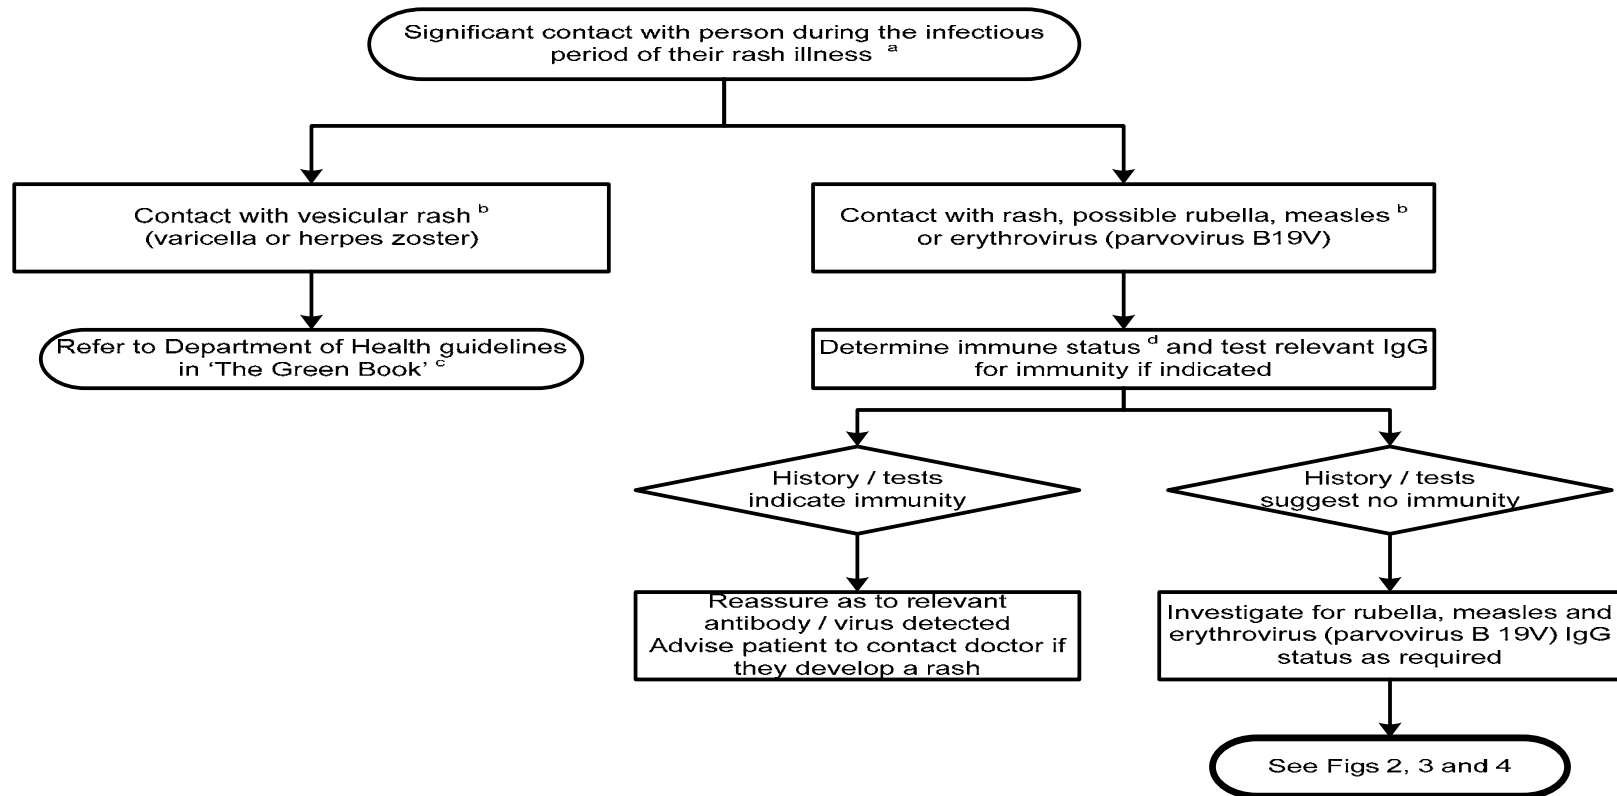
Significant contact with person during the infectious period of their rash illness $^{a}$

Contact with vesicular rash $^{b}$ (varicella or herpes zoster)

Refer to Department of Health guidelines in 'The Green Book' $^{c}$

Contact with rash, possible rubella, measles $^{b}$ or erythrovirus (parvovirus B19V)

Determine immune status $^{d}$ and test relevant IgG for immunity if indicated

History / tests indicate immunity

History / tests suggest no immunity

Reassure as to relevant antibody / virus detected
Advise patient to contact doctor if they develop a rash

Investigate for rubella, measles and erythrovirus (parvovirus B 19V) IgG status as required

See Figs 2, 3 and 4